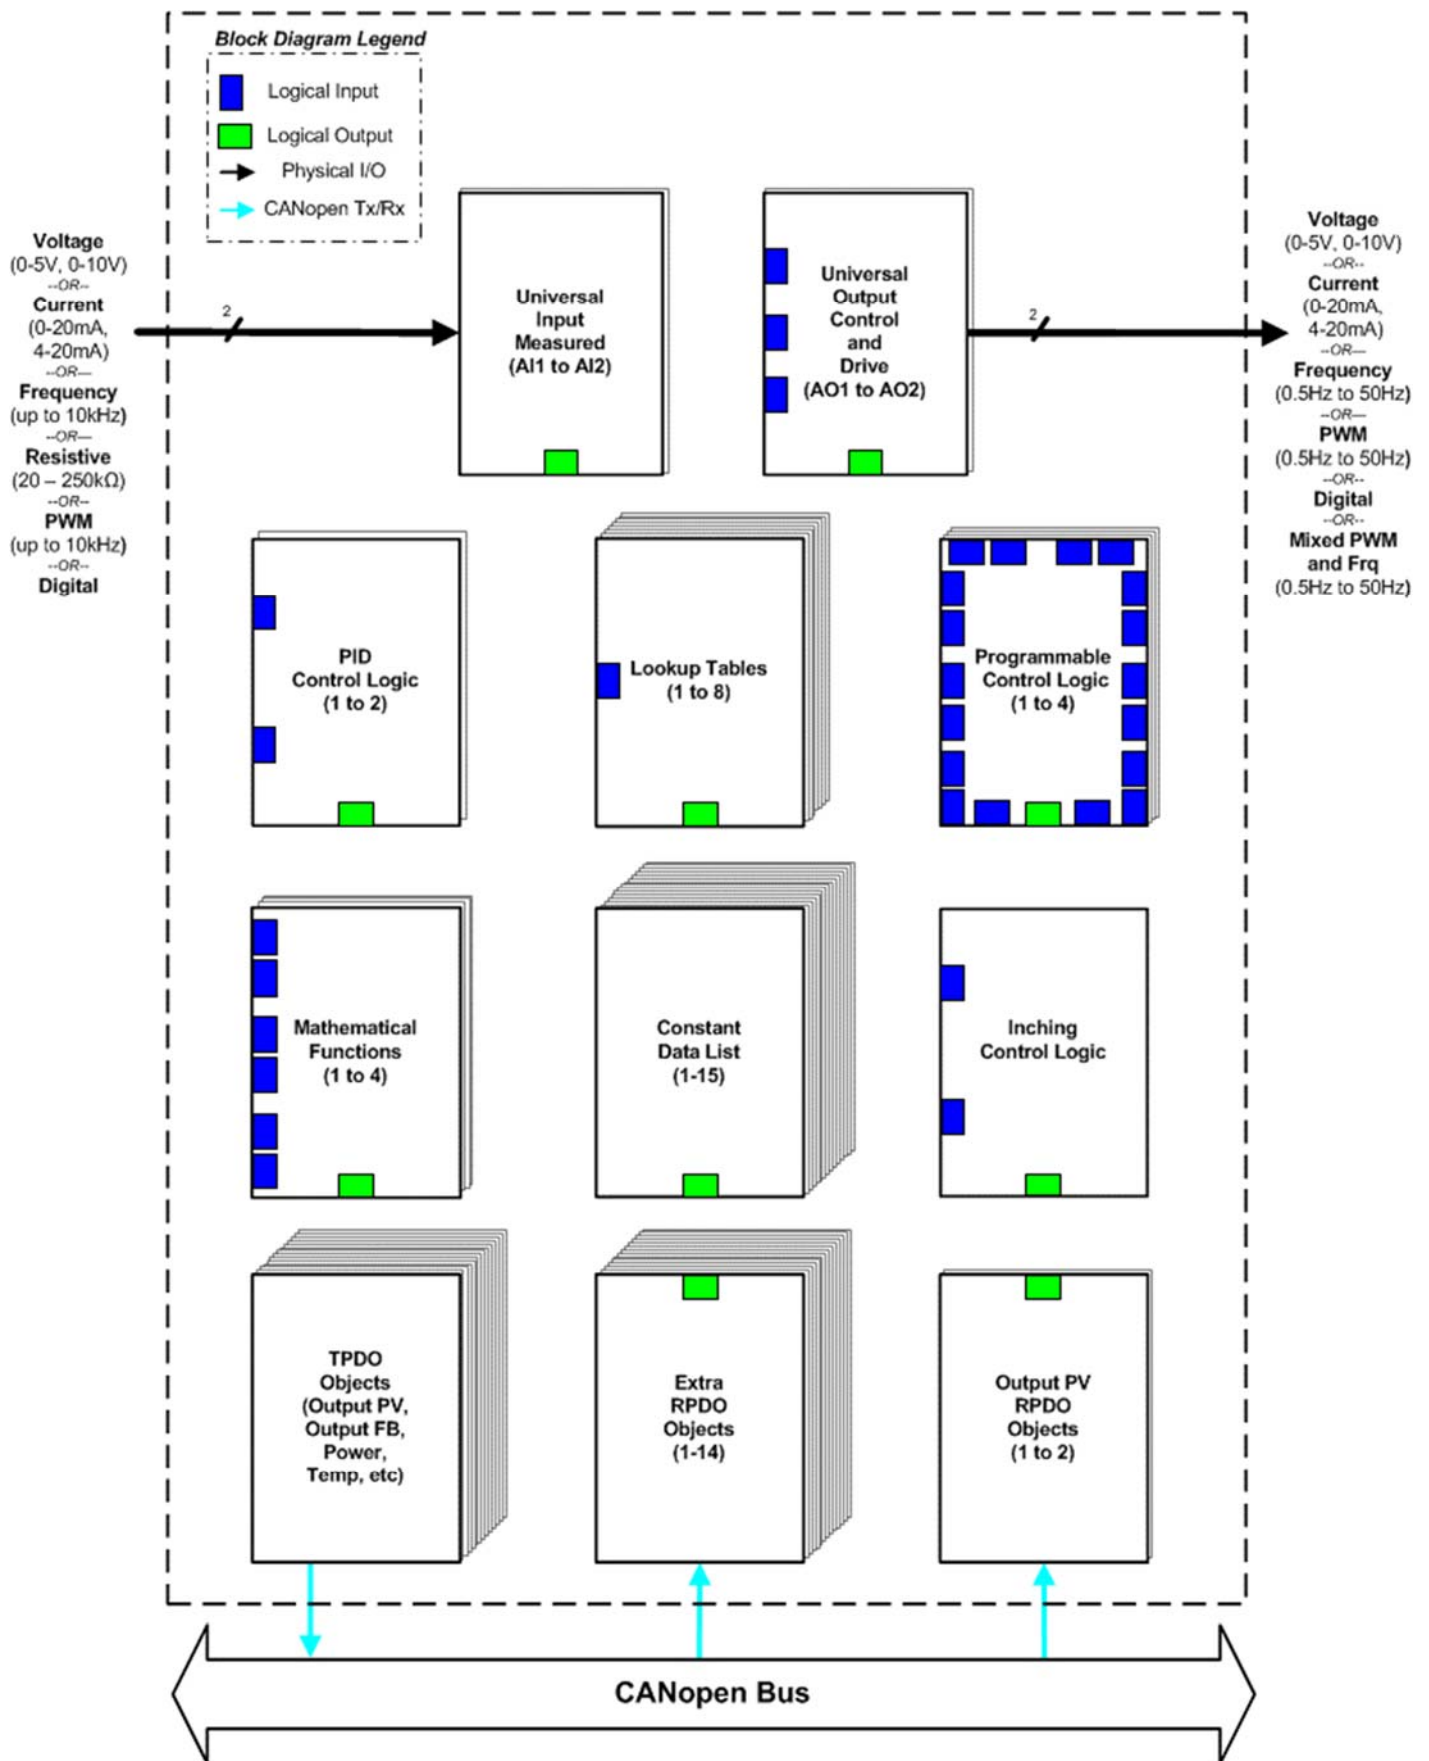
Block Diagram Legend

Logical Input

Logical Output

Physical I/O

CANopen Tx/Rx

Voltage
(0-5V, 0-10V)
--OR--
Current
(0-20mA,
4-20mA)
--OR--
Frequency
(up to 10kHz)
--OR--
Resistive
(20 – 250kΩ)
--OR--
PWM
(up to 10kHz)
--OR--
Digital

2

Universal Input Measured (AI1 to AI2)

Universal Output Control and Drive (AO1 to AO2)

2

Voltage
(0-5V, 0-10V)
--OR--
Current
(0-20mA,
4-20mA)
--OR--
Frequency
(0.5Hz to 50Hz)
--OR--
PWM
(0.5Hz to 50Hz)
--OR--
Digital
--OR--
Mixed PWM and Frq
(0.5Hz to 50Hz)

PID Control Logic (1 to 2)

Lookup Tables (1 to 8)

Programmable Control Logic (1 to 4)

Mathematical Functions (1 to 4)

Constant Data List (1-15)

Inching Control Logic

TPDO Objects (Output PV, Output FB, Power, Temp, etc)

Extra RPDO Objects (1-14)

Output PV RPDO Objects (1 to 2)

CANopen Bus